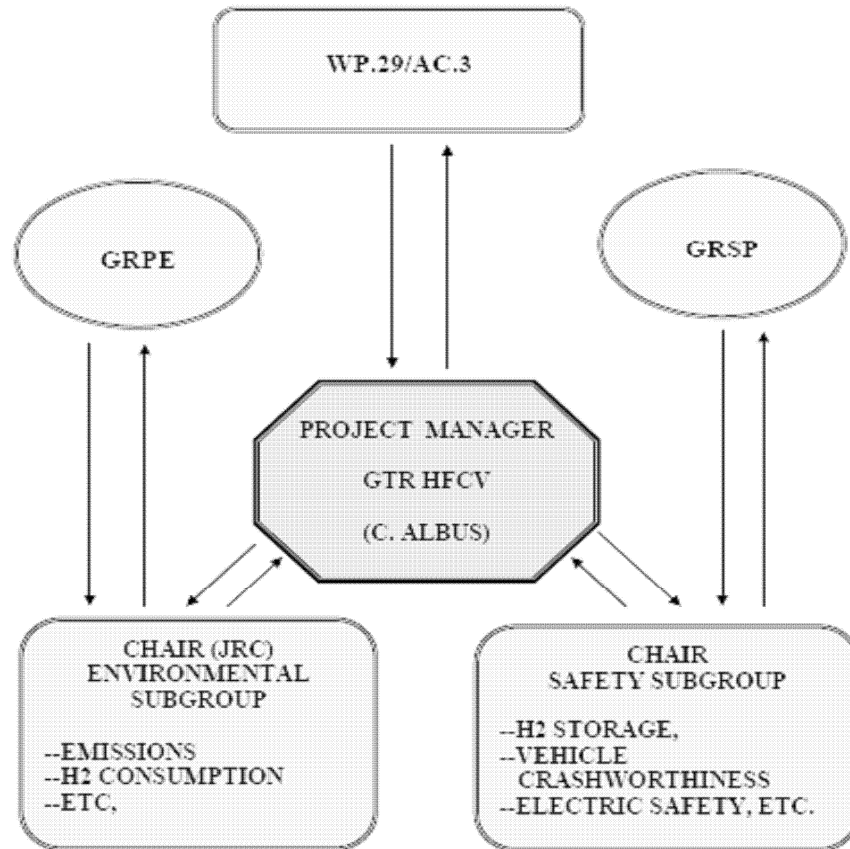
WP.29/AC.3

GRPE

GRSP

PROJECT MANAGER
GTR HFCV
(C. ALBUS)

CHAIR (JRC)
ENVIRONMENTAL
SUBGROUP

--EMISSIONS
--H2 CONSUMPTION
--ETC,

CHAIR
SAFETY SUBGROUP

--H2 STORAGE,
--VEHICLE CRASHWORTHINESS
--ELECTRIC SAFETY, ETC.